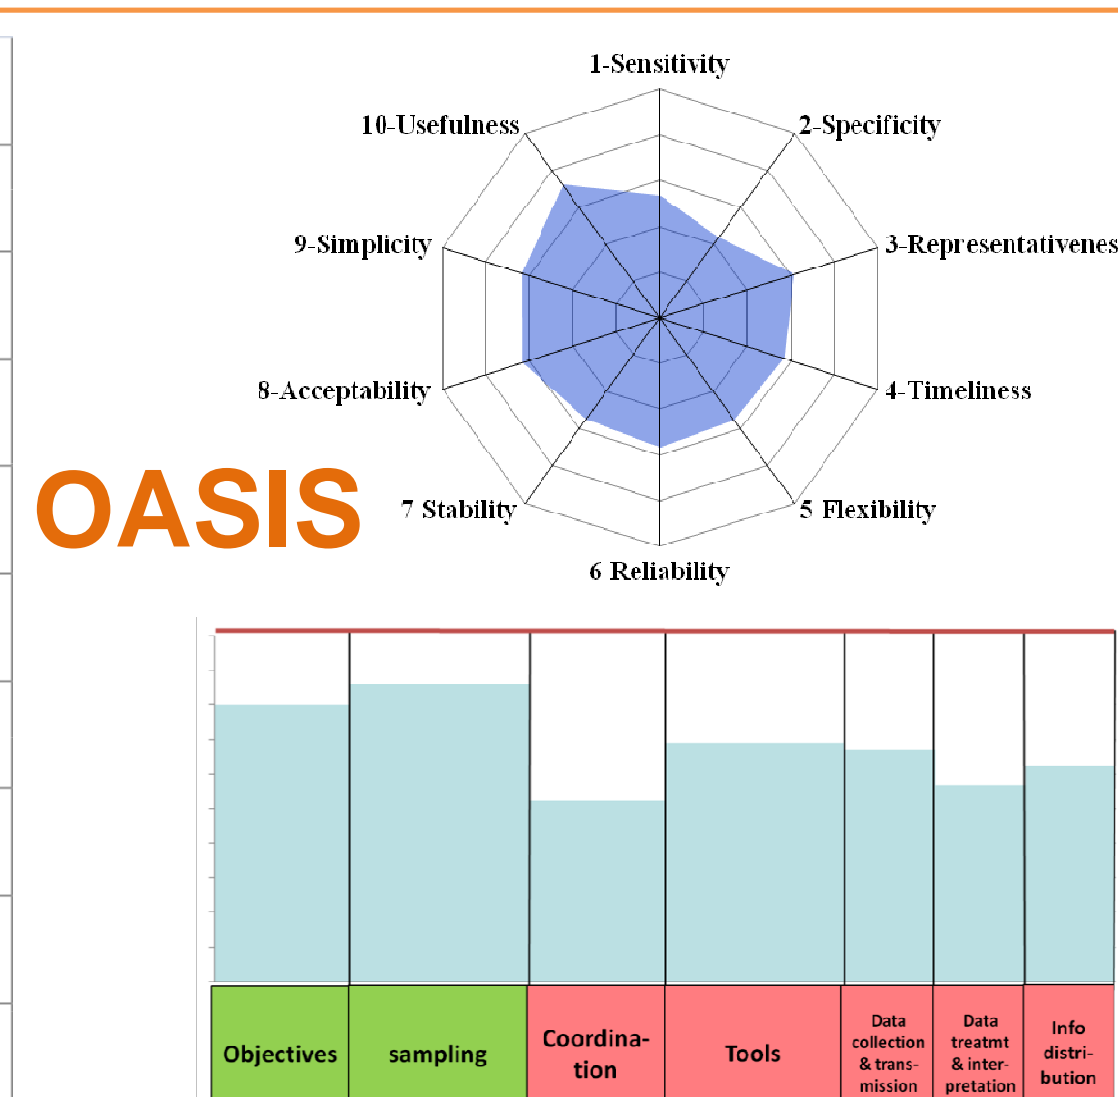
1-Sensitivity

2-Specificity

3-Representativenes

4-Timeliness

5 Flexibility

6 Reliability

7 Stability

8-Acceptability

9-Simplicity

10-Usefulness

OASIS

| Objectives | sampling | Coordination | Tools | Data collection & transmission | Data treatmt & interpretation | Info distribution |
|---|---|---|---|---|---|---|